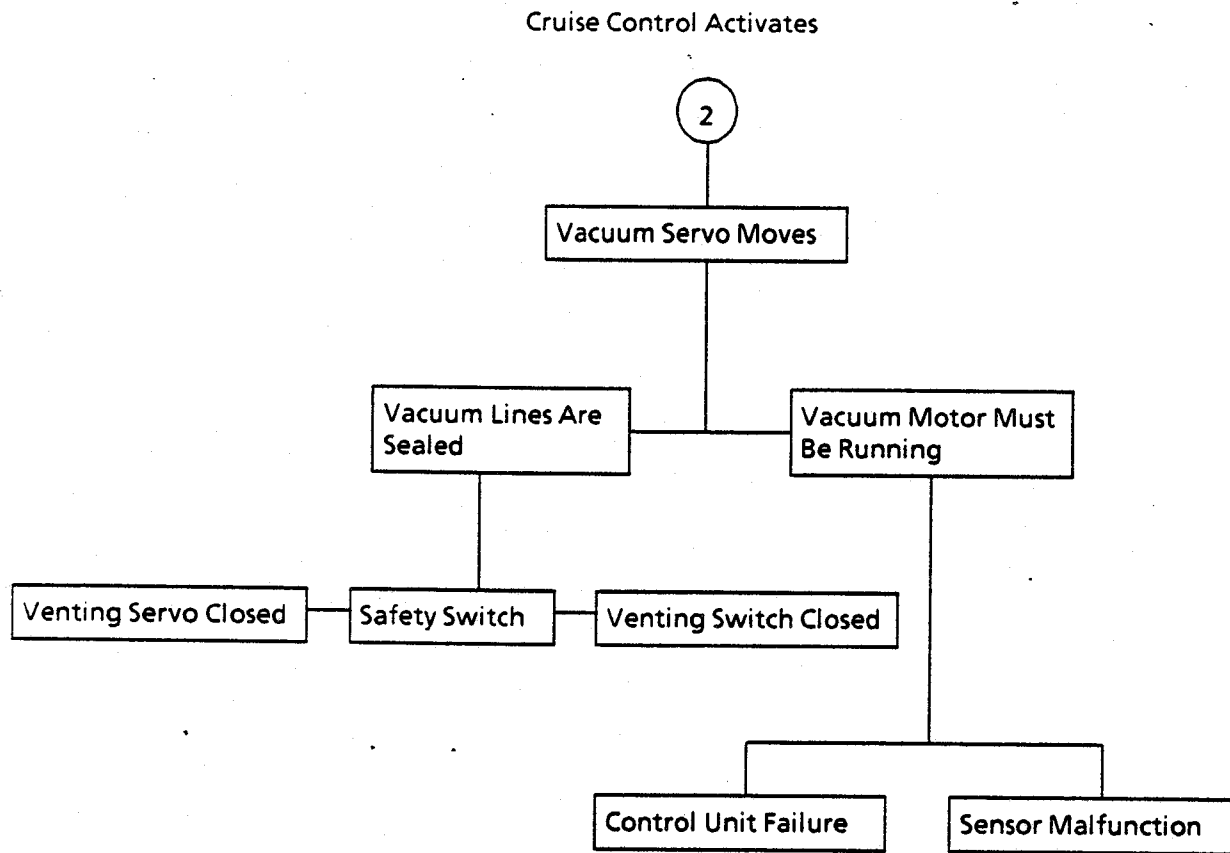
Cruise Control Activates

2

Vacuum Servo Moves

Vacuum Lines Are Sealed

Vacuum Motor Must Be Running

Venting Servo Closed

Safety Switch

Venting Switch Closed

Control Unit Failure

Sensor Malfunction